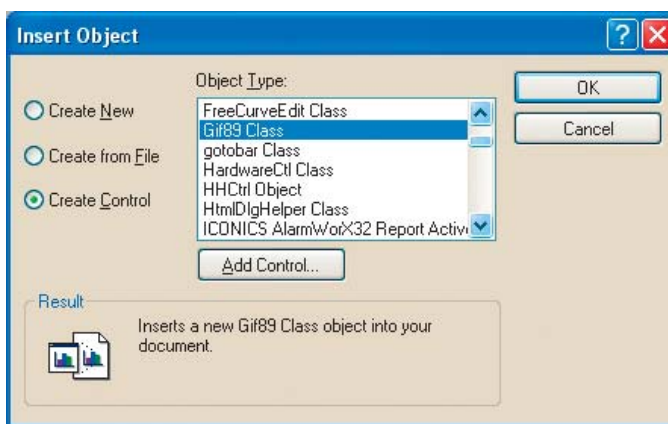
Insert Object

?

Create New

Create from File

Create Control

Object Type:

FreeCurveEdit Class
Gif89 Class
gotobar Class
HardwareCtl Class
HHCtrl Object
HtmlDlgHelper Class
ICONICS AlarmWorX32 Report Activ

Add Control...

OK

Cancel

Result

Inserts a new Gif89 Class object into your document.